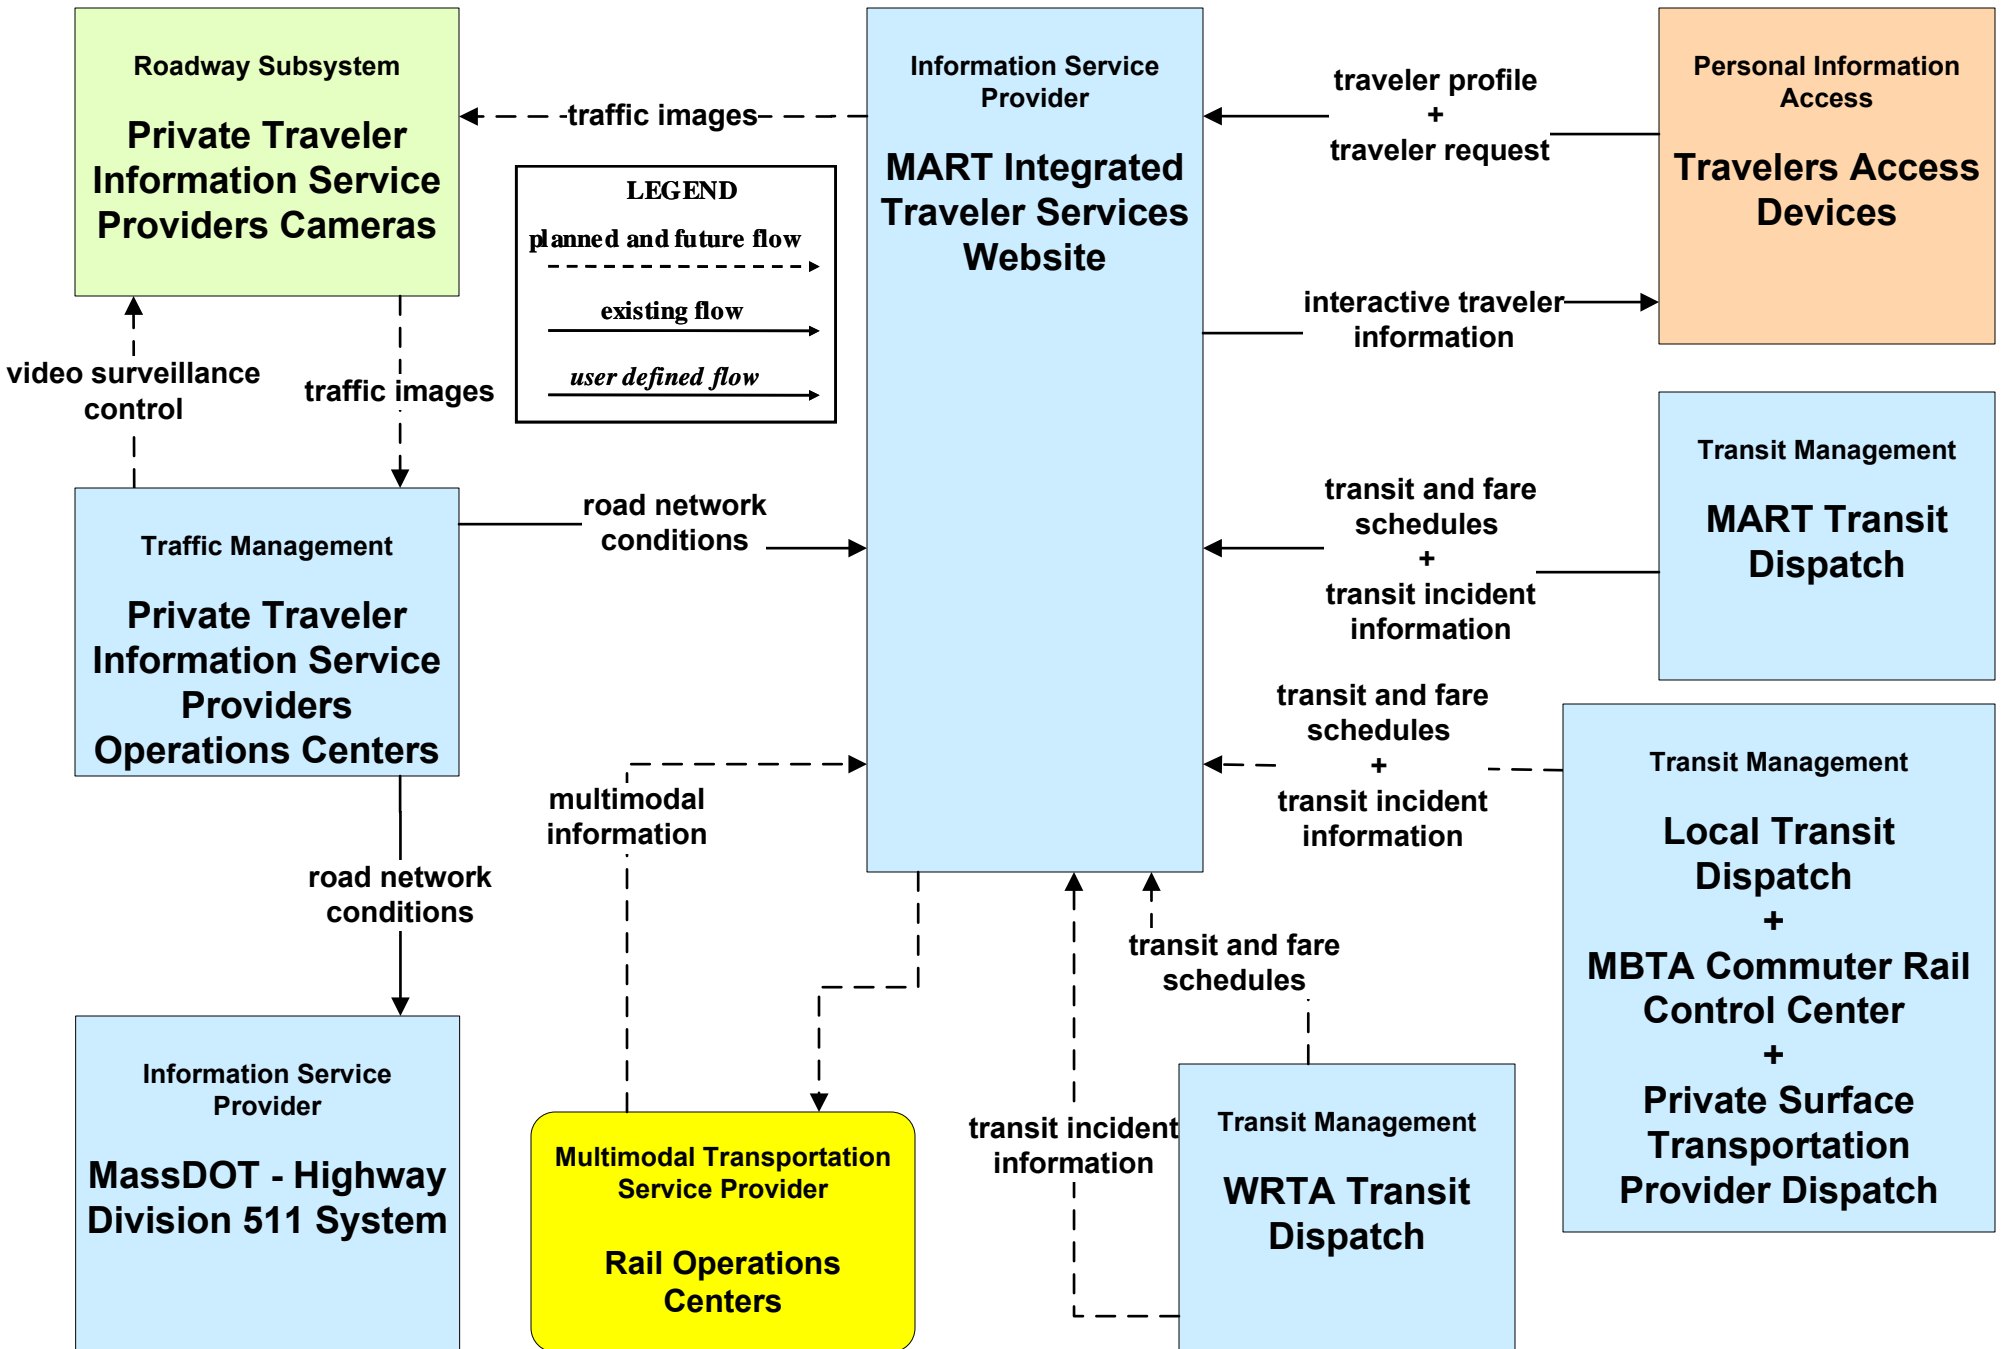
Roadway Subsystem

Private Traveler Information Service Providers Cameras

traffic images

LEGEND

planned and future flow

existing flow

user defined flow

Information Service Provider

MART Integrated Traveler Services Website

traveler profile + traveler request

Personal Information Access

Travelers Access Devices

interactive traveler information

video surveillance control

traffic images

Transit Management

MART Transit Dispatch

transit and fare schedules + transit incident information

road network conditions

Traffic Management

Private Traveler Information Service Providers Operations Centers

transit and fare schedules + transit incident information

Transit Management

Local Transit Dispatch + MBTA Commuter Rail Control Center + Private Surface Transportation Provider Dispatch

multimodal information

road network conditions

transit and fare schedules

Information Service Provider

MassDOT - Highway Division 511 System

Multimodal Transportation Service Provider

Rail Operations Centers

transit incident information

Transit Management

WRTA Transit Dispatch